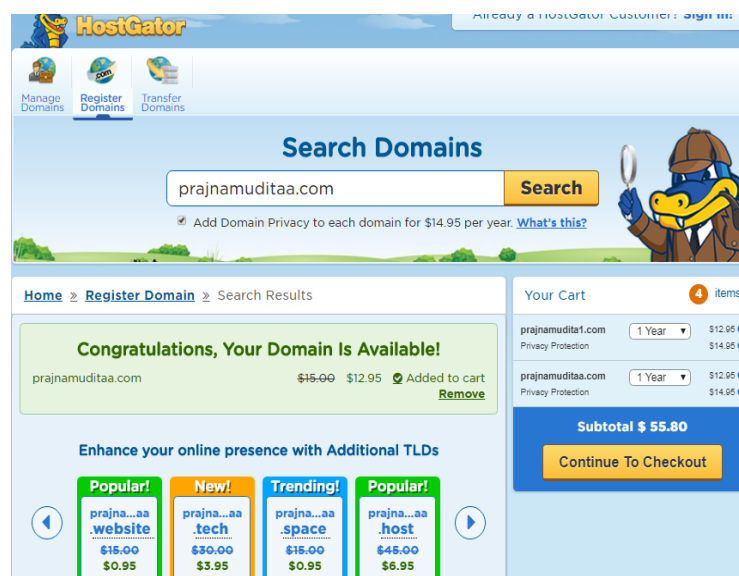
HostGator

Already a HostGator Customer? Sign in!

Manage Domains
Register Domains
Transfer Domains

Search Domains

prajnamuditaa.com

Search

Add Domain Privacy to each domain for $14.95 per year. What's this?

Home » Register Domain » Search Results

Congratulations, Your Domain Is Available!

prajnamuditaa.com ~~$15.00~~ $12.95 Added to cart
Remove

Enhance your online presence with Additional TLDs

Popular!
prajna...aa
.website
~~$15.00~~
$0.95

New!
prajna...aa
.tech
~~$30.00~~
$3.95

Trending!
prajna...aa
.space
~~$15.00~~
$0.95

Popular!
prajna...aa
.host
~~$45.00~~
$6.95

Your Cart
4 items

prajnamudita1.com
Privacy Protection
1 Year
$12.95
$14.95

prajnamuditaa.com
Privacy Protection
1 Year
$12.95
$14.95

Subtotal $ 55.80

Continue To Checkout